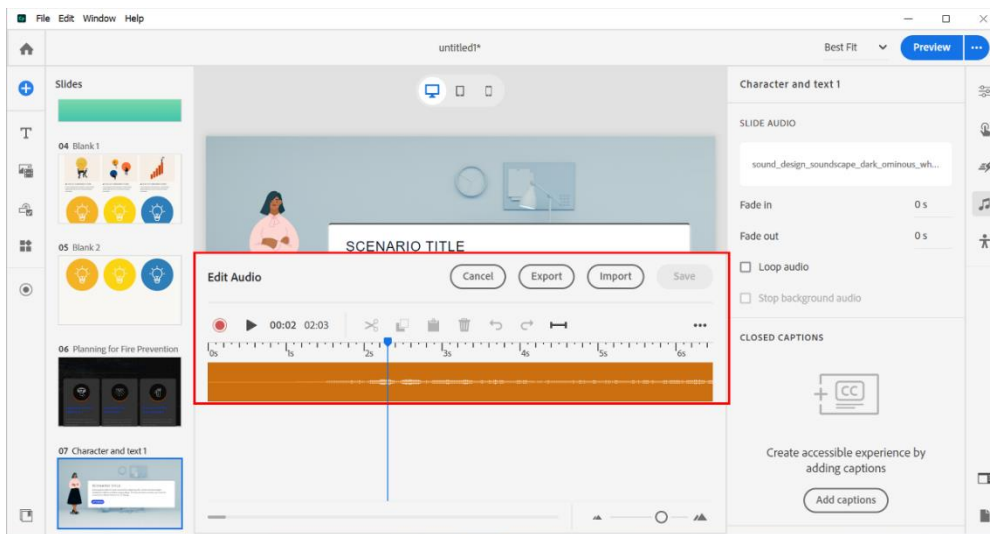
File Edit Window Help

untitled1*

Best Fit

Preview

Slides

04 Blank 1

05 Blank 2

06 Planning for Fire Prevention

07 Character and text 1

SCENARIO TITLE

Edit Audio

Cancel

Export

Import

Save

00:02 02:03

0s 1s 2s 3s 4s 5s 6s

Character and text 1

SLIDE AUDIO

sound_design_soundscape_dark_ominous_wh...

Fade in 0 s

Fade out 0 s

Loop audio

Stop background audio

CLOSED CAPTIONS

CC

Create accessible experience by adding captions

Add captions